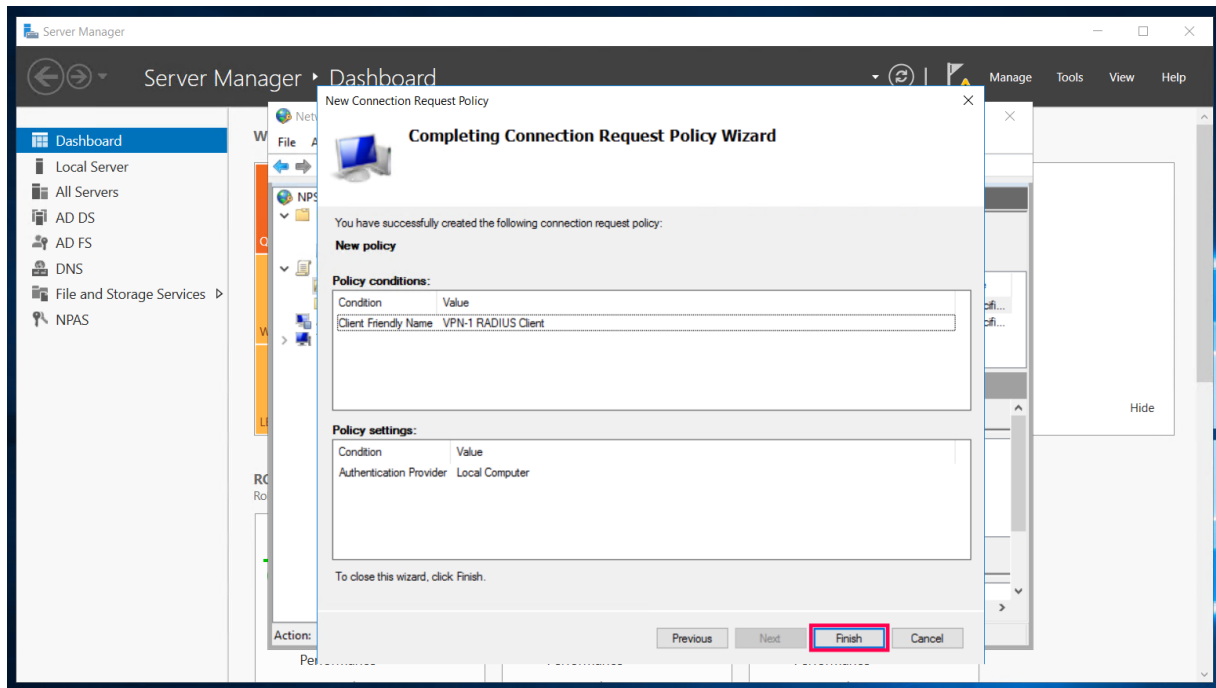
Server Manager

Server Manager ▸ Dashboard

Manage Tools View Help

Dashboard
Local Server
All Servers
AD DS
AD FS
DNS
File and Storage Services ▷
NPAS

File
NPS
Action:

Hide

New Connection Request Policy

Completing Connection Request Policy Wizard

You have successfully created the following connection request policy:

New policy

Policy conditions:

| Condition | Value |
|---|---|
| Client Friendly Name | VPN-1 RADIUS Client |

Policy settings:

| Condition | Value |
|---|---|
| Authentication Provider | Local Computer |

To close this wizard, click Finish.

Previous Next Finish Cancel